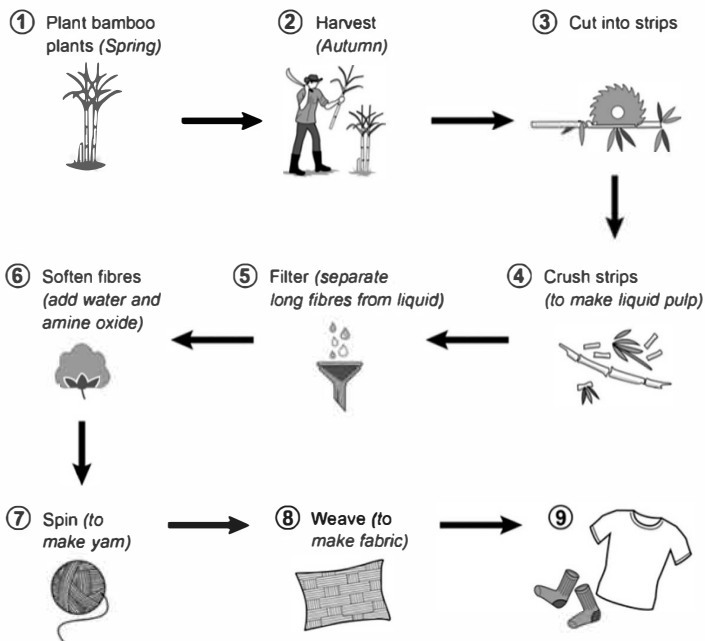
① Plant bamboo plants *(Spring)*

② Harvest *(Autumn)*

③ Cut into strips

④ Crush strips *(to make liquid pulp)*

⑤ Filter *(separate long fibres from liquid)*

⑥ Soften fibres *(add water and amine oxide)*

⑦ Spin *(to make yam)*

⑧ Weave *(to make fabric)*

⑨